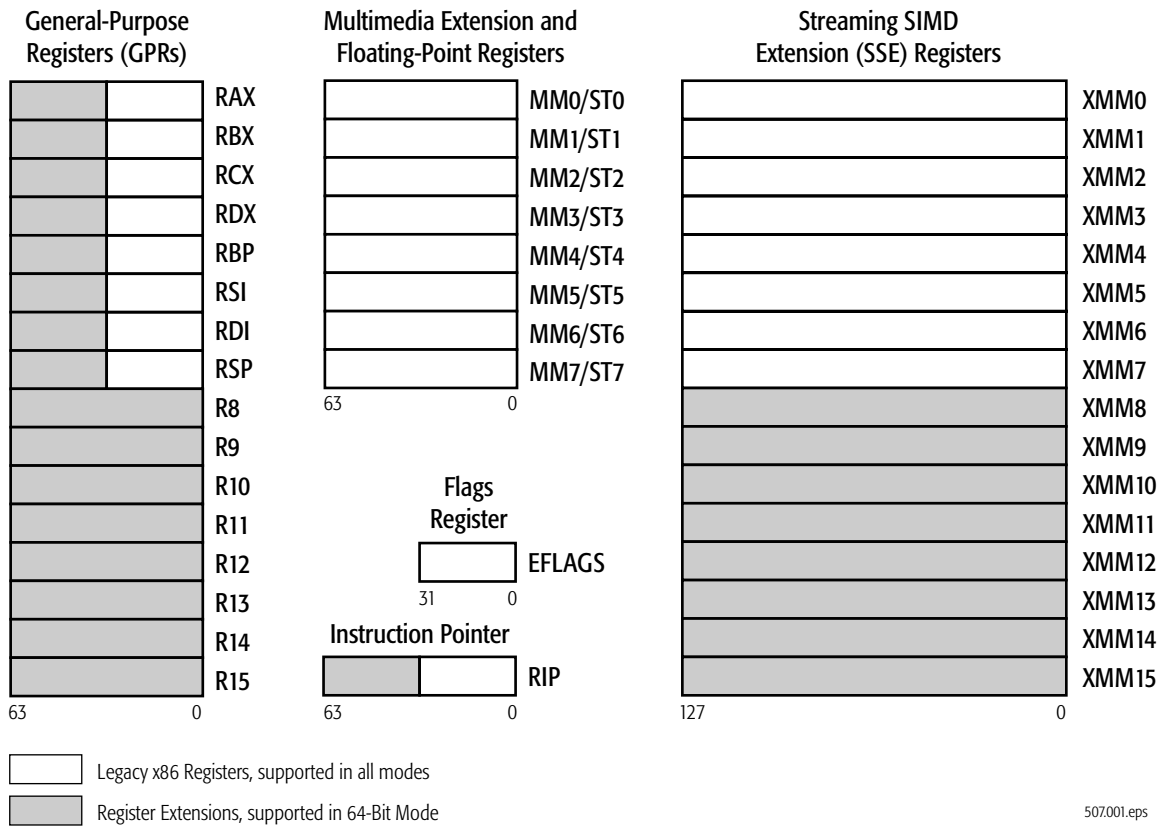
General-Purpose Registers (GPRs)

RAX
RBX
RCX
RDX
RBP
RSI
RDI
RSP
R8
R9
R10
R11
R12
R13
R14
R15
63 0

Multimedia Extension and Floating-Point Registers

MM0/ST0
MM1/ST1
MM2/ST2
MM3/ST3
MM4/ST4
MM5/ST5
MM6/ST6
MM7/ST7
63 0

Flags Register

EFLAGS
31 0

Instruction Pointer

RIP
63 0

Streaming SIMD Extension (SSE) Registers

XMM0
XMM1
XMM2
XMM3
XMM4
XMM5
XMM6
XMM7
XMM8
XMM9
XMM10
XMM11
XMM12
XMM13
XMM14
XMM15
127 0

Legacy x86 Registers, supported in all modes

Register Extensions, supported in 64-Bit Mode

507.001.eps